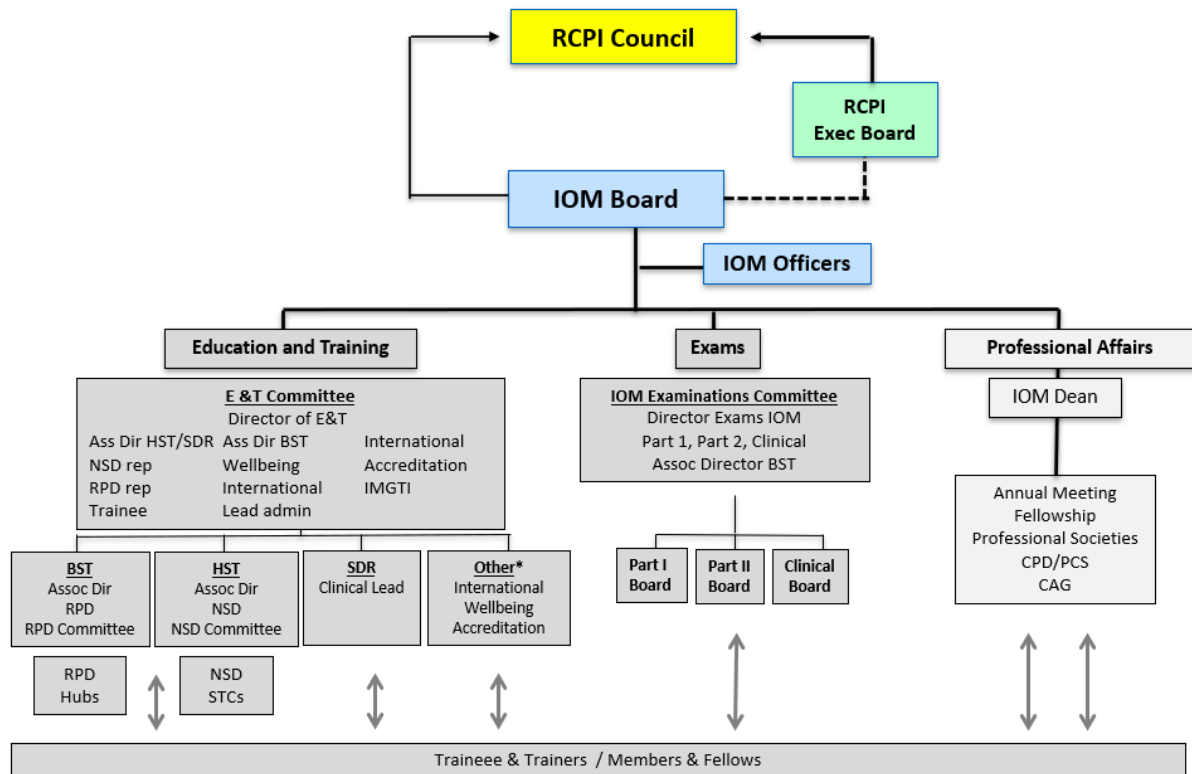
RCPI Council

RCPI Exec Board

IOM Board

IOM Officers

Education and Training

Exams

Professional Affairs

E &T Committee
Director of E&T
Ass Dir HST/SDR
NSD rep
RPD rep
Trainee
Ass Dir BST
Wellbeing
International
Lead admin
International
Accreditation
IMGTI

IOM Examinations Committee
Director Exams IOM
Part 1, Part 2, Clinical
Assoc Director BST

IOM Dean

Annual Meeting
Fellowship
Professional Societies
CPD/PCS
CAG

BST
Assoc Dir
RPD
RPD Committee

HST
Assoc Dir
NSD
NSD Committee

SDR
Clinical Lead

Other*
International
Wellbeing
Accreditation

Part I Board

Part II Board

Clinical Board

RPD Hubs

NSD STCs

Traineee & Trainers / Members & Fellows